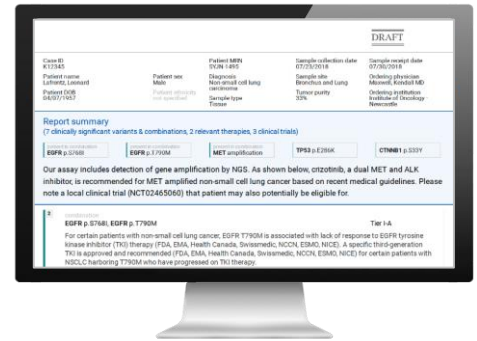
DRAFT

Case ID
K12345

Patient name
Lufrantz, Leonard

Patient DOB
04/07/1957

Patient sex
Male

Patient ethnicity
not specified

Patient MRN
SYJN 1495

Diagnosis
Non-small cell lung carcinoma

Sample type
Tissue

Sample collection date
07/29/2018

Sample site
Bronchus and lung

Tumor purity
33%

Sample receipt date
07/30/2018

Ordering physician
Maxwell, Kendall MD

Ordering institution
Institute of Oncology Newcastle

Report summary
(7 clinically significant variants & combinations, 2 relevant therapies, 3 clinical trials)

Variant or combination
EGFR p.S768I

Variant or combination
EGFR p.T790M

Variant or combination
MET amplification

TP53 p.E286K

CTNNB1 p.S33Y

Our assay includes detection of gene amplification by NGS. As shown below, crizotinib, a dual MET and ALK inhibitor, is recommended for MET amplified non-small cell lung cancer based on recent medical guidelines. Please note a local clinical trial (NCT02465060) that patient may also potentially be eligible for.

2

Combination
EGFR p.S768I, EGFR p.T790M

Tier I-A

For certain patients with non-small cell lung cancer, EGFR T790M is associated with lack of response to EGFR tyrosine kinase inhibitor (TKI) therapy (FDA, EMA, Health Canada, Swissmedic, NCCN, ESMO, NICE). A specific third-generation TKI is approved and recommended (FDA, EMA, Health Canada, Swissmedic, NCCN, ESMO, NICE) for certain patients with NSCLC harboring T790M who have progressed on TKI therapy.